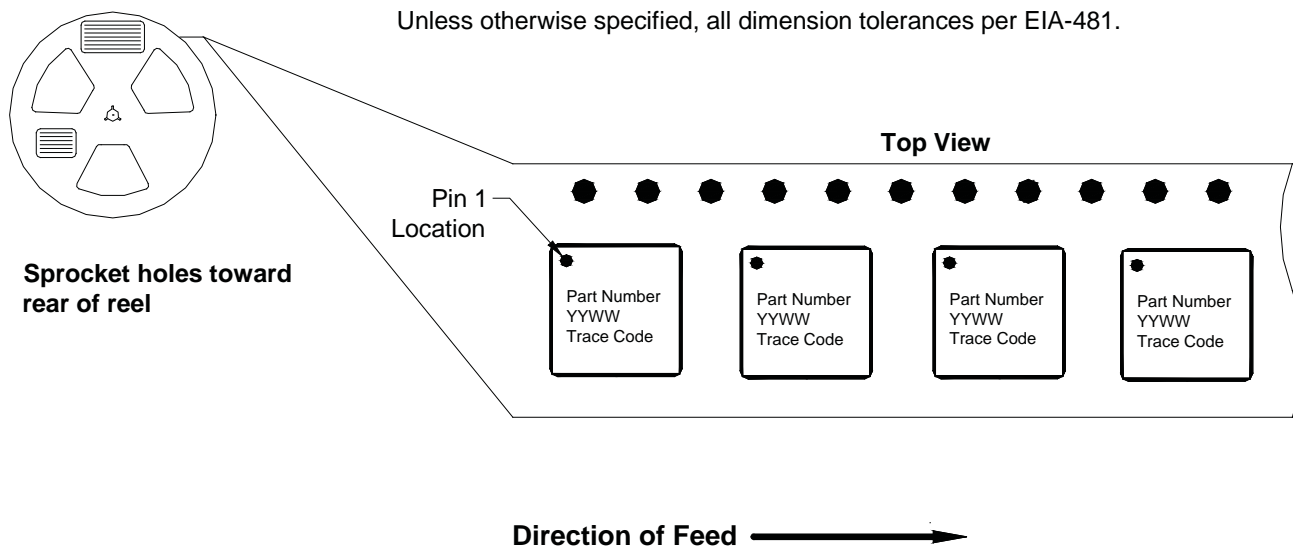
Unless otherwise specified, all dimension tolerances per EIA-481.

Top View

Pin 1 Location

Sprocket holes toward rear of reel

Part Number
YYWW
Trace Code

Part Number
YYWW
Trace Code

Part Number
YYWW
Trace Code

Part Number
YYWW
Trace Code

Direction of Feed